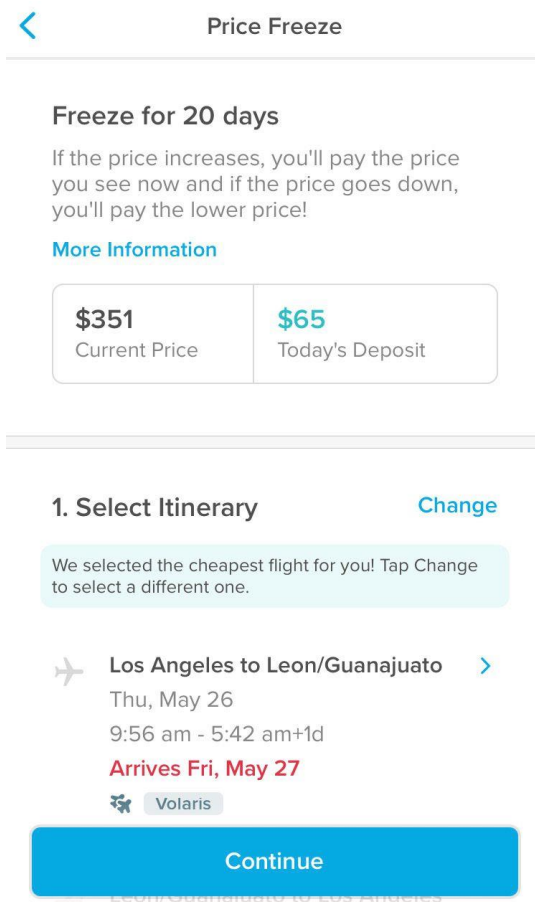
Price Freeze

Freeze for 20 days

If the price increases, you'll pay the price you see now and if the price goes down, you'll pay the lower price!

More Information

| $351 Current Price | $65 Today's Deposit |
|---|---|

1. Select Itinerary

Change

We selected the cheapest flight for you! Tap Change to select a different one.

Los Angeles to Leon/Guanajuato
Thu, May 26
9:56 am - 5:42 am+1d
Arrives Fri, May 27
Volaris

Continue

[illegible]